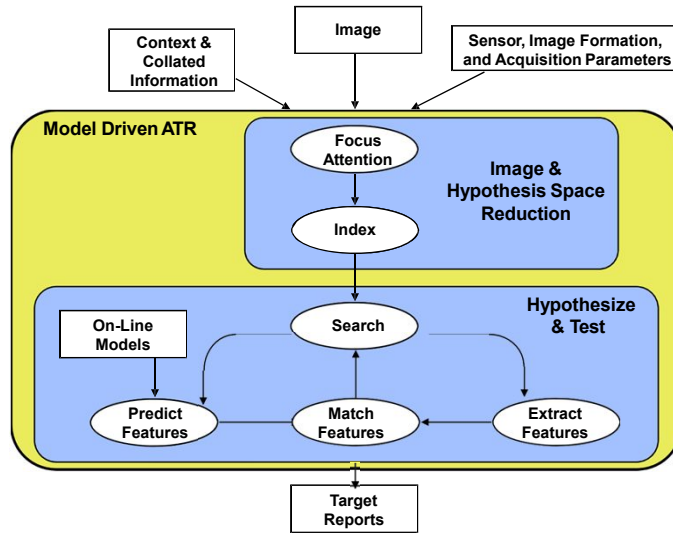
Context & Collated Information

Image

Sensor, Image Formation, and Acquisition Parameters

Model Driven ATR

Focus Attention

Index

Image & Hypothesis Space Reduction

Hypothesize & Test

On-Line Models

Search

Predict Features

Match Features

Extract Features

Target Reports